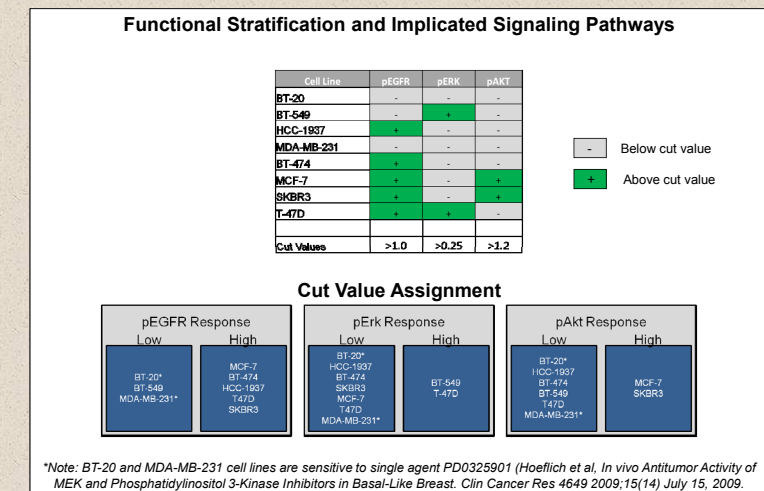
Functional Stratification and Implicated Signaling Pathways

| Cell Line | pEGFR | pERK | pAKT |
|---|---|---|---|
| BT-20 | - | - | - |
| BT-549 | - | + | - |
| HCC-1937 | + | - | - |
| MDA-MB-231 | - | - | - |
| BT-474 | + | - | - |
| MCF-7 | + | - | + |
| SKBR3 | + | - | + |
| T-47D | + | + | - |
| | | | |
| Cut Values | >1.0 | >0.25 | >1.2 |

- Below cut value
+ Above cut value

Cut Value Assignment

pEGFR Response
Low
BT-20*
BT-549
MDA-MB-231*
High
MCF-7
BT-474
HCC-1937
T47D
SKBR3

pErk Response
Low
BT-20*
HCC-1937
BT-474
SKBR3
MCF-7
T47D
MDA-MB-231*
High
BT-549
T-47D

pAkt Response
Low
BT-20*
HCC-1937
BT-474
BT-549
T47D
MDA-MB-231*
High
MCF-7
SKBR3

*Note: BT-20 and MDA-MB-231 cell lines are sensitive to single agent PD0325901 (Hoeflich et al, In vivo Antitumor Activity of MEK and Phosphatidylinositol 3-Kinase Inhibitors in Basal-Like Breast. Clin Cancer Res 4649 2009;15(14) July 15, 2009.